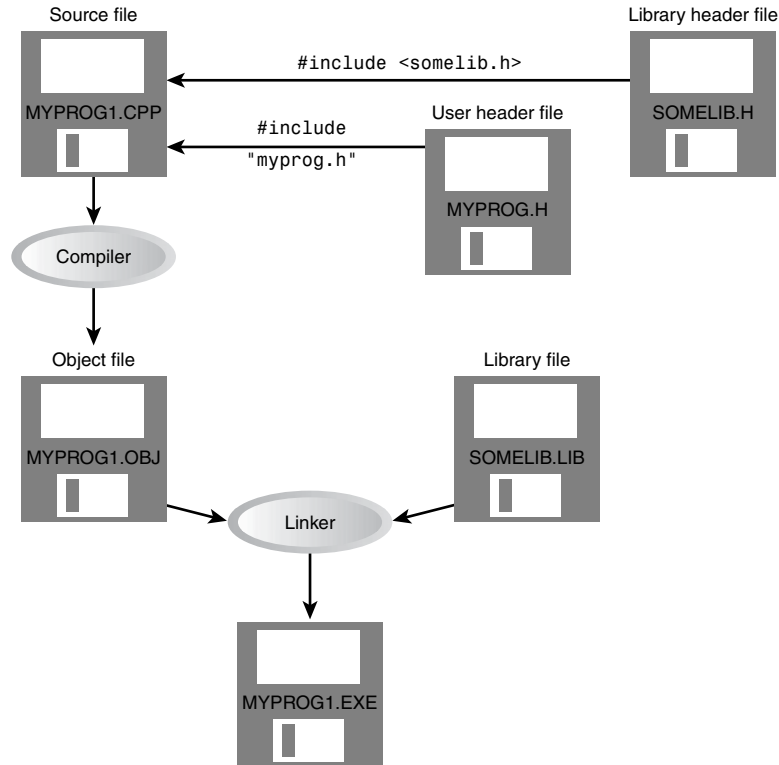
Source file

MYPROG1.CPP

#include <somelib.h>

Library header file

SOMELIB.H

#include
"myprog.h"

User header file

MYPROG.H

Compiler

Object file

MYPROG1.OBJ

Library file

SOMELIB.LIB

Linker

MYPROG1.EXE